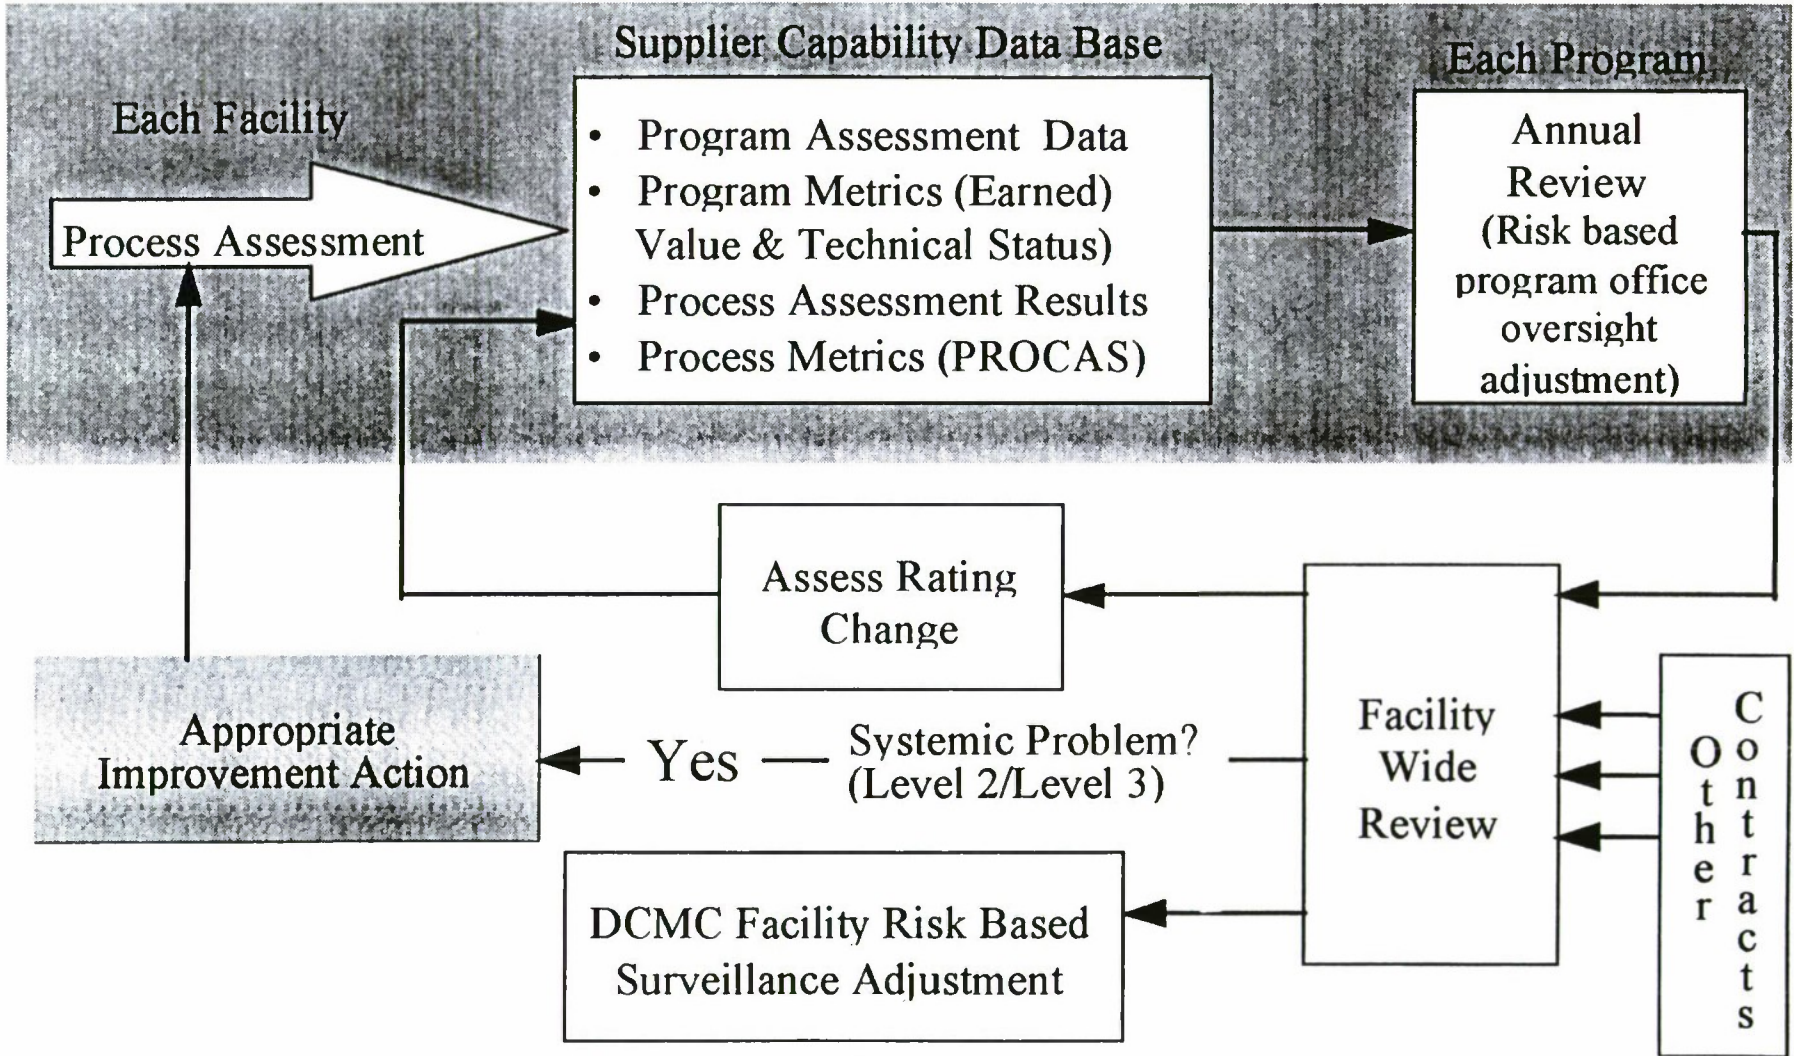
Supplier Capability Data Base

Each Program

Each Facility

Process Assessment

- Program Assessment Data
- Program Metrics (Earned) Value & Technical Status)
- Process Assessment Results
- Process Metrics (PROCAS)

Annual Review (Risk based program office oversight adjustment)

Assess Rating Change

Facility Wide Review

Other Contracts

Appropriate Improvement Action

Yes — Systemic Problem? (Level 2/Level 3)

DCMC Facility Risk Based Surveillance Adjustment